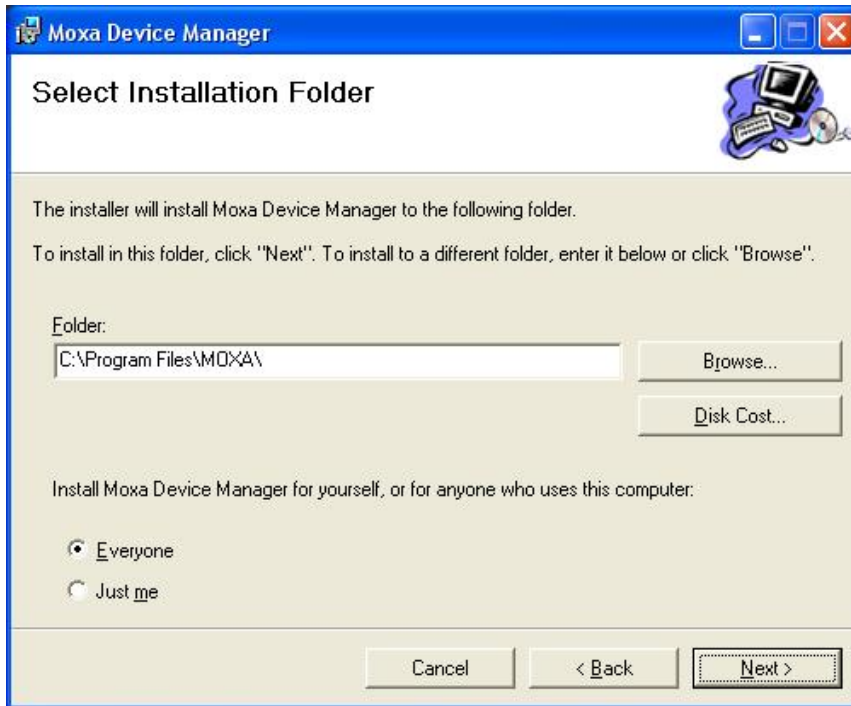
Moxa Device Manager

Select Installation Folder

The installer will install Moxa Device Manager to the following folder.

To install in this folder, click "Next". To install to a different folder, enter it below or click "Browse".

Folder:

C:\Program Files\MOXA\

Browse...

Disk Cost...

Install Moxa Device Manager for yourself, or for anyone who uses this computer:

Everyone

Just me

Cancel

< Back

Next >